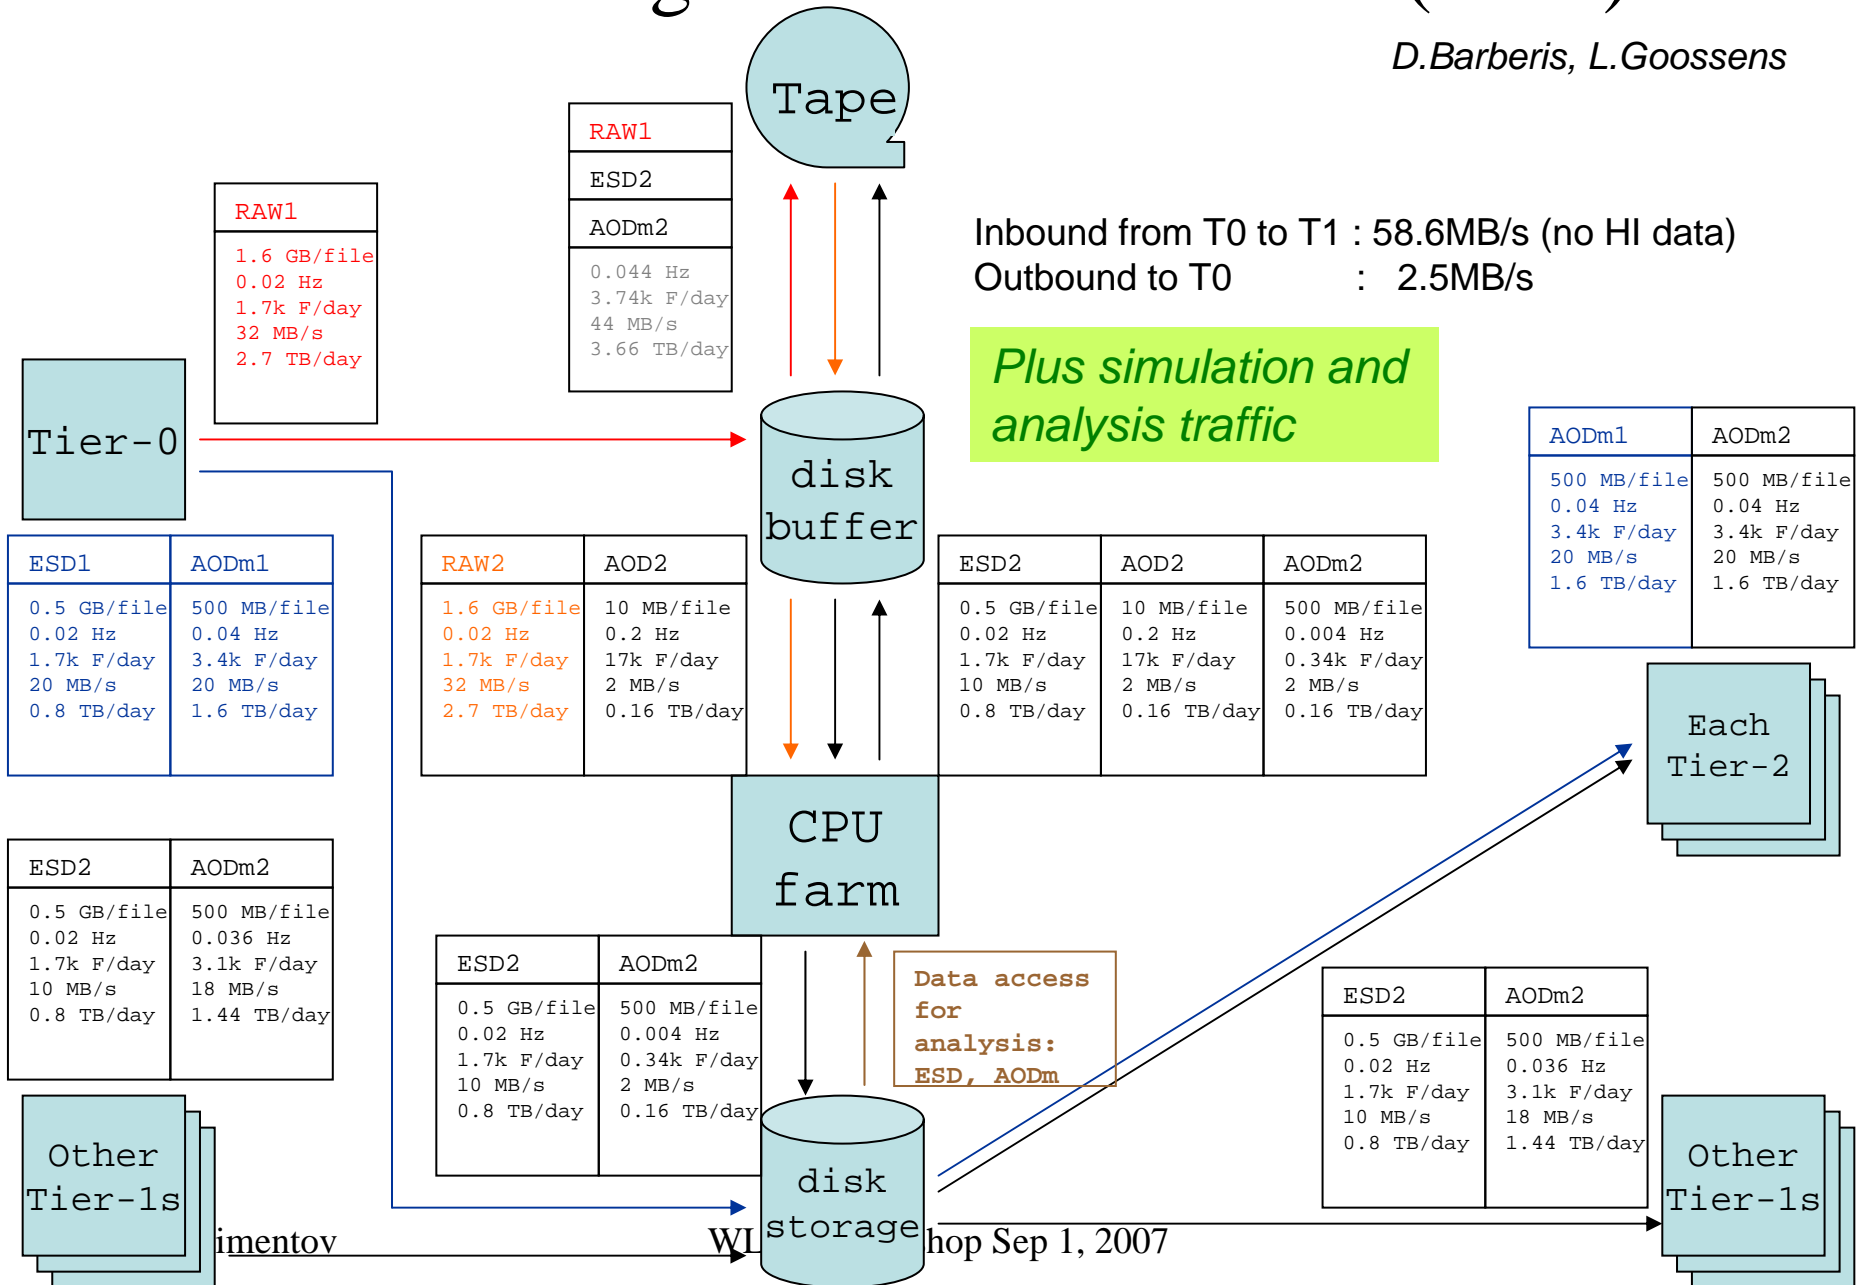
D.Barberis, L.Goossens

Tape

RAW1
ESD2
AODm2
0.044 Hz
3.74k F/day
44 MB/s
3.66 TB/day

RAW1
1.6 GB/file
0.02 Hz
1.7k F/day
32 MB/s
2.7 TB/day

Inbound from T0 to T1 : 58.6MB/s (no HI data)
Outbound to T0 : 2.5MB/s

Plus simulation and analysis traffic

Tier-0

disk buffer

| AODm1 | AODm2 |
|---|---|
| 500 MB/file 0.04 Hz 3.4k F/day 20 MB/s 1.6 TB/day | 500 MB/file 0.04 Hz 3.4k F/day 20 MB/s 1.6 TB/day |

| ESD1 | AODm1 |
|---|---|
| 0.5 GB/file 0.02 Hz 1.7k F/day 20 MB/s 0.8 TB/day | 500 MB/file 0.04 Hz 3.4k F/day 20 MB/s 1.6 TB/day |

| RAW2 | AOD2 |
|---|---|
| 1.6 GB/file 0.02 Hz 1.7k F/day 32 MB/s 2.7 TB/day | 10 MB/file 0.2 Hz 17k F/day 2 MB/s 0.16 TB/day |

| ESD2 | AOD2 | AODm2 |
|---|---|---|
| 0.5 GB/file 0.02 Hz 1.7k F/day 10 MB/s 0.8 TB/day | 10 MB/file 0.2 Hz 17k F/day 2 MB/s 0.16 TB/day | 500 MB/file 0.004 Hz 0.34k F/day 2 MB/s 0.16 TB/day |

Each Tier-2

CPU farm

| ESD2 | AODm2 |
|---|---|
| 0.5 GB/file 0.02 Hz 1.7k F/day 10 MB/s 0.8 TB/day | 500 MB/file 0.036 Hz 3.1k F/day 18 MB/s 1.44 TB/day |

| ESD2 | AODm2 |
|---|---|
| 0.5 GB/file 0.02 Hz 1.7k F/day 10 MB/s 0.8 TB/day | 500 MB/file 0.004 Hz 0.34k F/day 2 MB/s 0.16 TB/day |

Data access for analysis: ESD, AODm

| ESD2 | AODm2 |
|---|---|
| 0.5 GB/file 0.02 Hz 1.7k F/day 10 MB/s 0.8 TB/day | 500 MB/file 0.036 Hz 3.1k F/day 18 MB/s 1.44 TB/day |

Other Tier-1s

disk storage

Other Tier-1s

imentov WL hop Sep 1, 2007